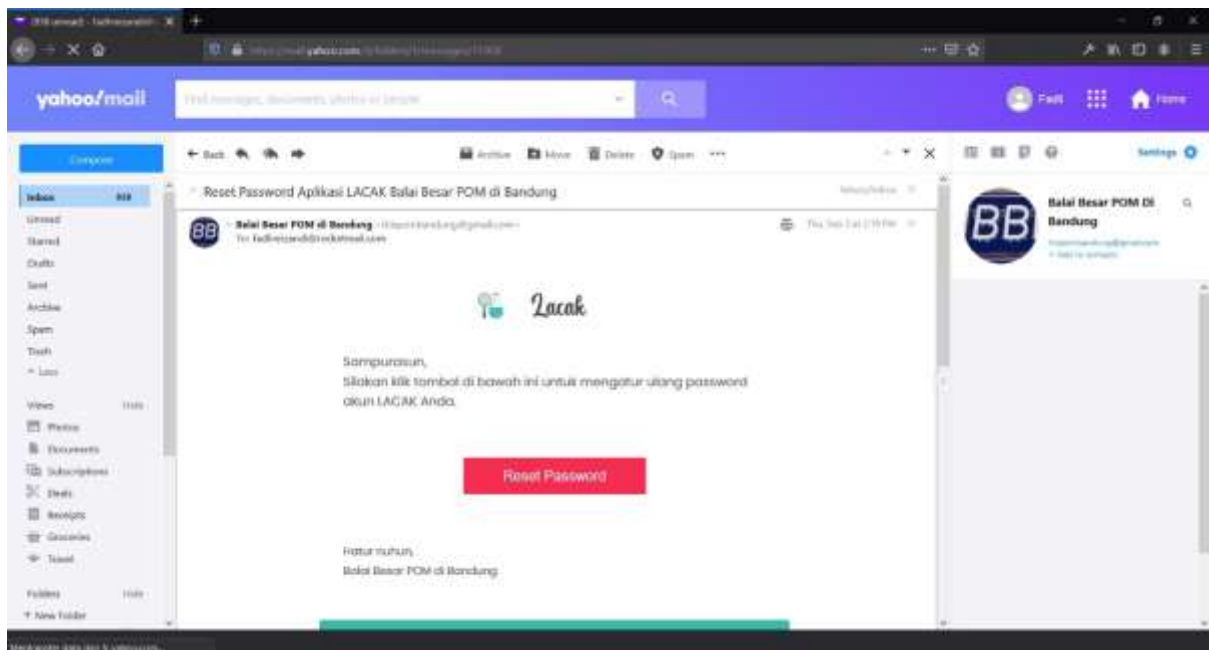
yahoo/mail

Find messages, documents, photos or people

Fadli

Home

Compose

Inbox

Unread

Starred

Drafts

Sent

Archive

Spam

Trash

Less

Views

Hide

Photos

Documents

Subscriptions

Deals

Receipts

Groceries

Travel

Folders

Hide

New Folder

Back

Archive

Move

Delete

Spam

Settings

Reset Password Aplikasi LACAK Balai Besar POM di Bandung

Balai Besar POM di Bandung

To: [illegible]

BB

Lacak

Sampurasun,

Silakan klik tombol di bawah ini untuk mengatur ulang password akun LACAK Anda.

Reset Password

Hatur nuhun,

Balai Besar POM di Bandung

BB

Balai Besar POM Di Bandung

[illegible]